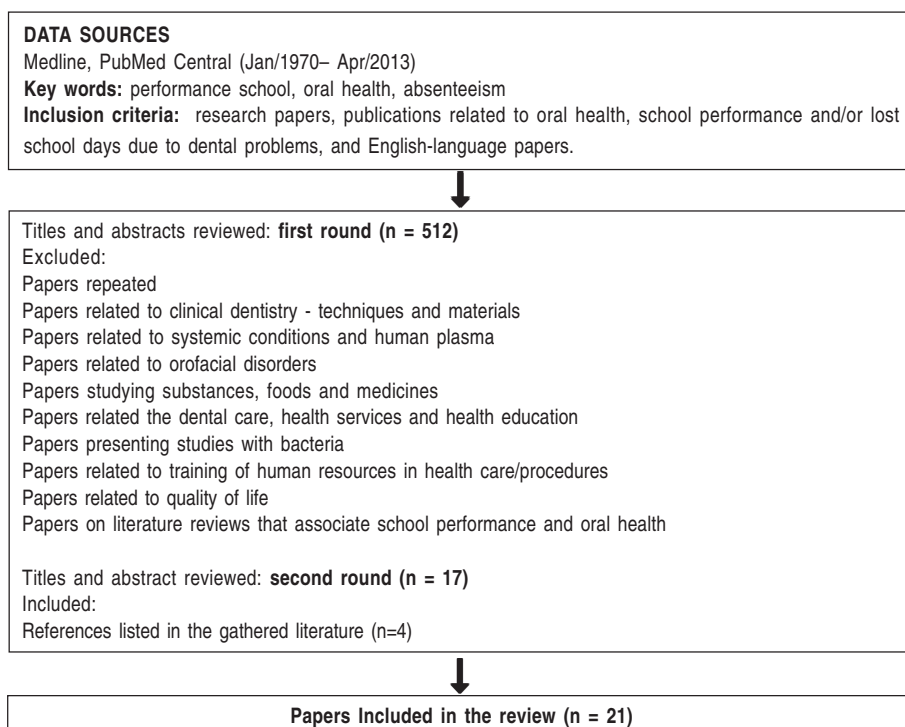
**DATA SOURCES**
Medline, PubMed Central (Jan/1970– Apr/2013)
**Key words:** performance school, oral health, absenteeism
**Inclusion criteria:** research papers, publications related to oral health, school performance and/or lost school days due to dental problems, and English-language papers.

Titles and abstracts reviewed: **first round (n = 512)**
Excluded:
Papers repeated
Papers related to clinical dentistry - techniques and materials
Papers related to systemic conditions and human plasma
Papers related to orofacial disorders
Papers studying substances, foods and medicines
Papers related the dental care, health services and health education
Papers presenting studies with bacteria
Papers related to training of human resources in health care/procedures
Papers related to quality of life
Papers on literature reviews that associate school performance and oral health

Titles and abstract reviewed: **second round (n = 17)**
Included:
References listed in the gathered literature (n=4)

**Papers Included in the review (n = 21)**